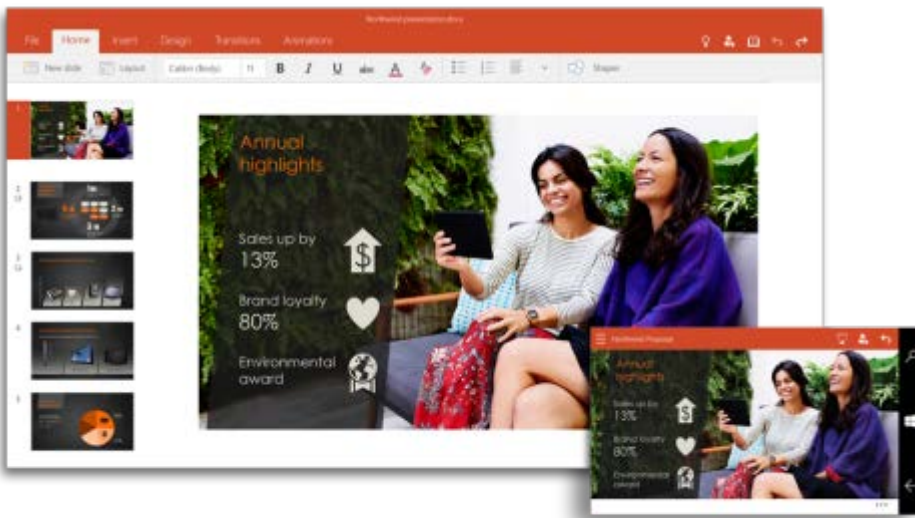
Northwind presentation.pptx

File Home Insert Design Transitions Animations

New slide Layout Calibri (Body) 11 B I U abc A Shapes

1

2

3

4

5

Annual highlights

Sales up by 13%

Brand loyalty 80%

Environmental award

Northwind Proposal

Annual highlights

Sales up by 13%

Brand loyalty 80%

Environmental award